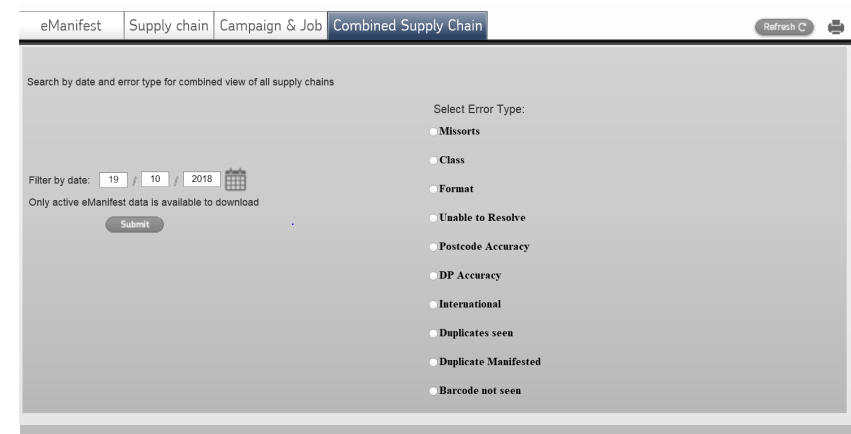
eManifest | Supply chain | Campaign & Job | Combined Supply Chain

Refresh

Search by date and error type for combined view of all supply chains

Filter by date: 19 / 10 / 2018

Only active eManifest data is available to download

Submit

Select Error Type:

Missorts

Class

Format

Unable to Resolve

Postcode Accuracy

DP Accuracy

International

Duplicates seen

Duplicate Manifested

Barcode not seen